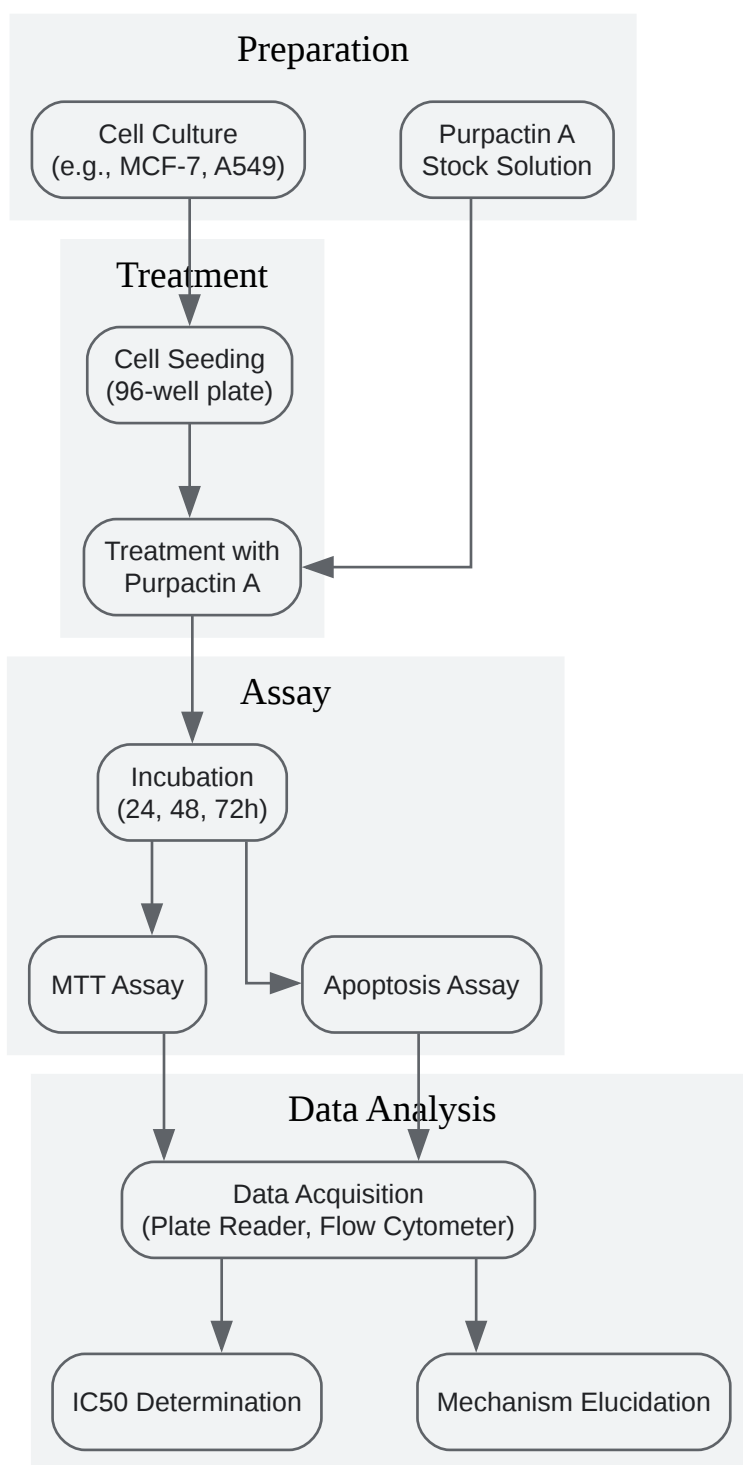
Preparation

Cell Culture
(e.g., MCF-7, A549)

Purpactin A
Stock Solution

Treatment

Cell Seeding
(96-well plate)

Treatment with
Purpactin A

Assay

Incubation
(24, 48, 72h)

MTT Assay

Apoptosis Assay

Data Analysis

Data Acquisition
(Plate Reader, Flow Cytometer)

IC50 Determination

Mechanism Elucidation